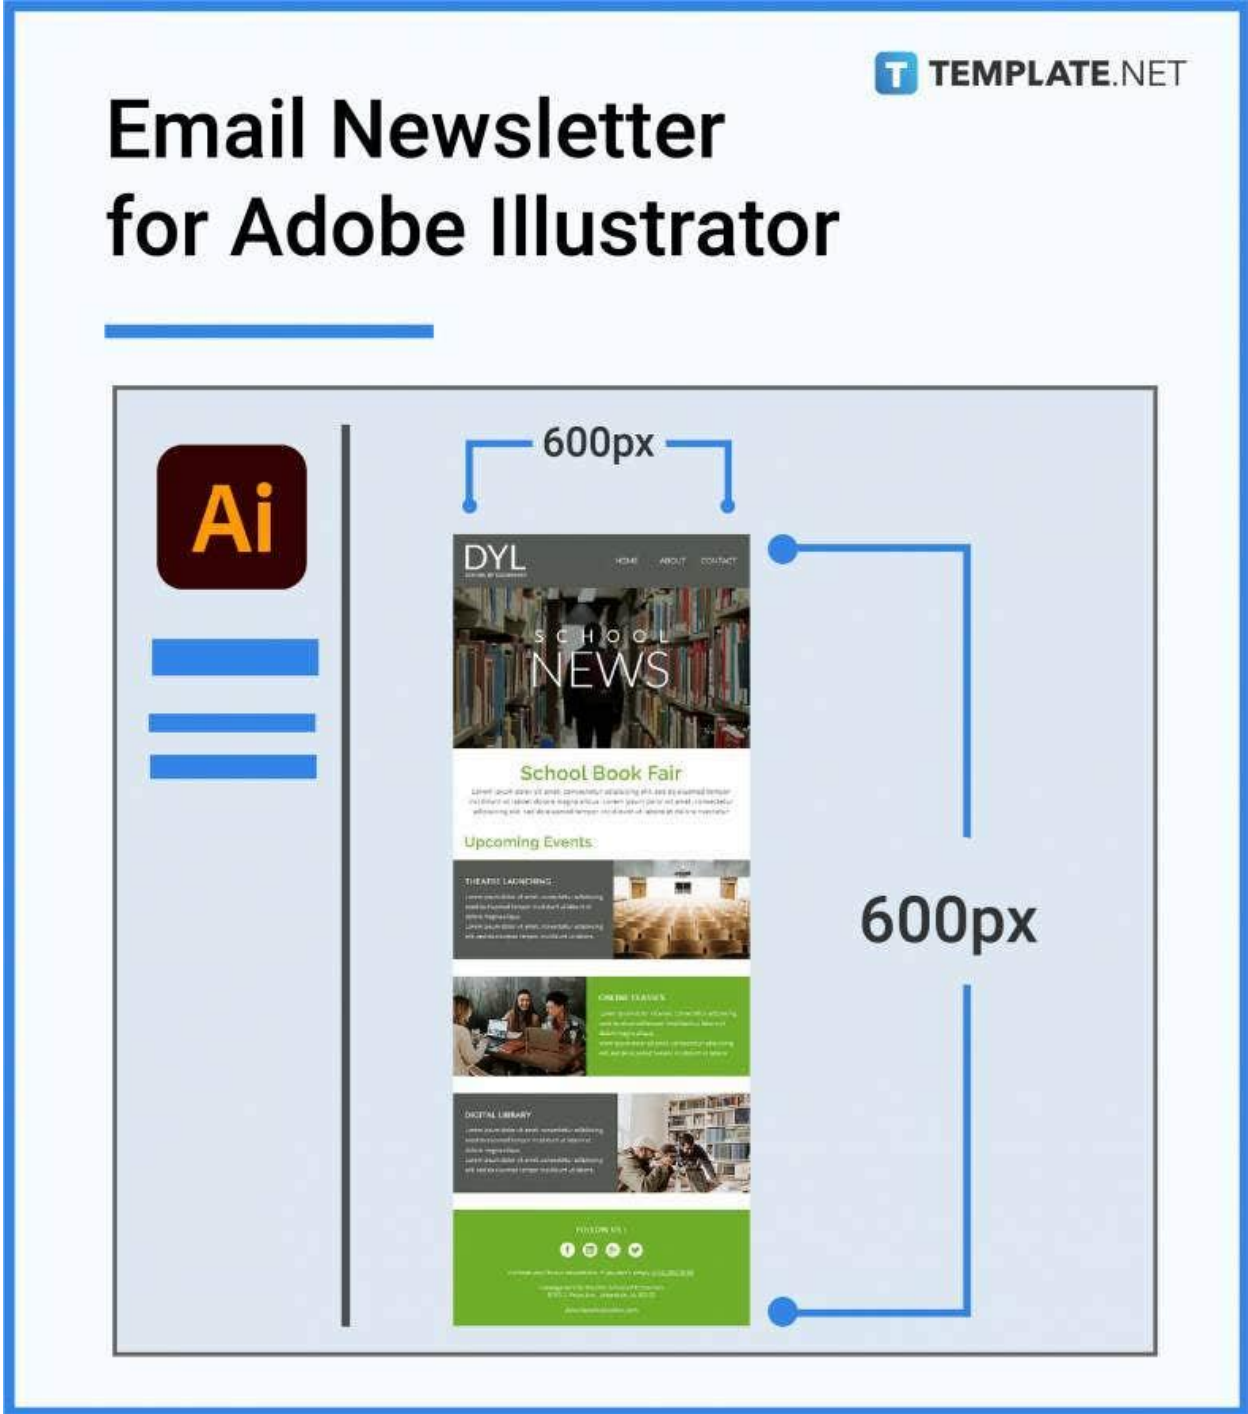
TEMPLATE.NET

Email Newsletter for Adobe Illustrator

Ai

600px

DYL

HOME ABOUT CONTACT

SCHOOL NEWS

School Book Fair

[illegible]

Upcoming Events

THEATRE LAUNCHING

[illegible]

ONLINE CLASSES

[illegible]

DIGITAL LIBRARY

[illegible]

FOLLOW US

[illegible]

600px